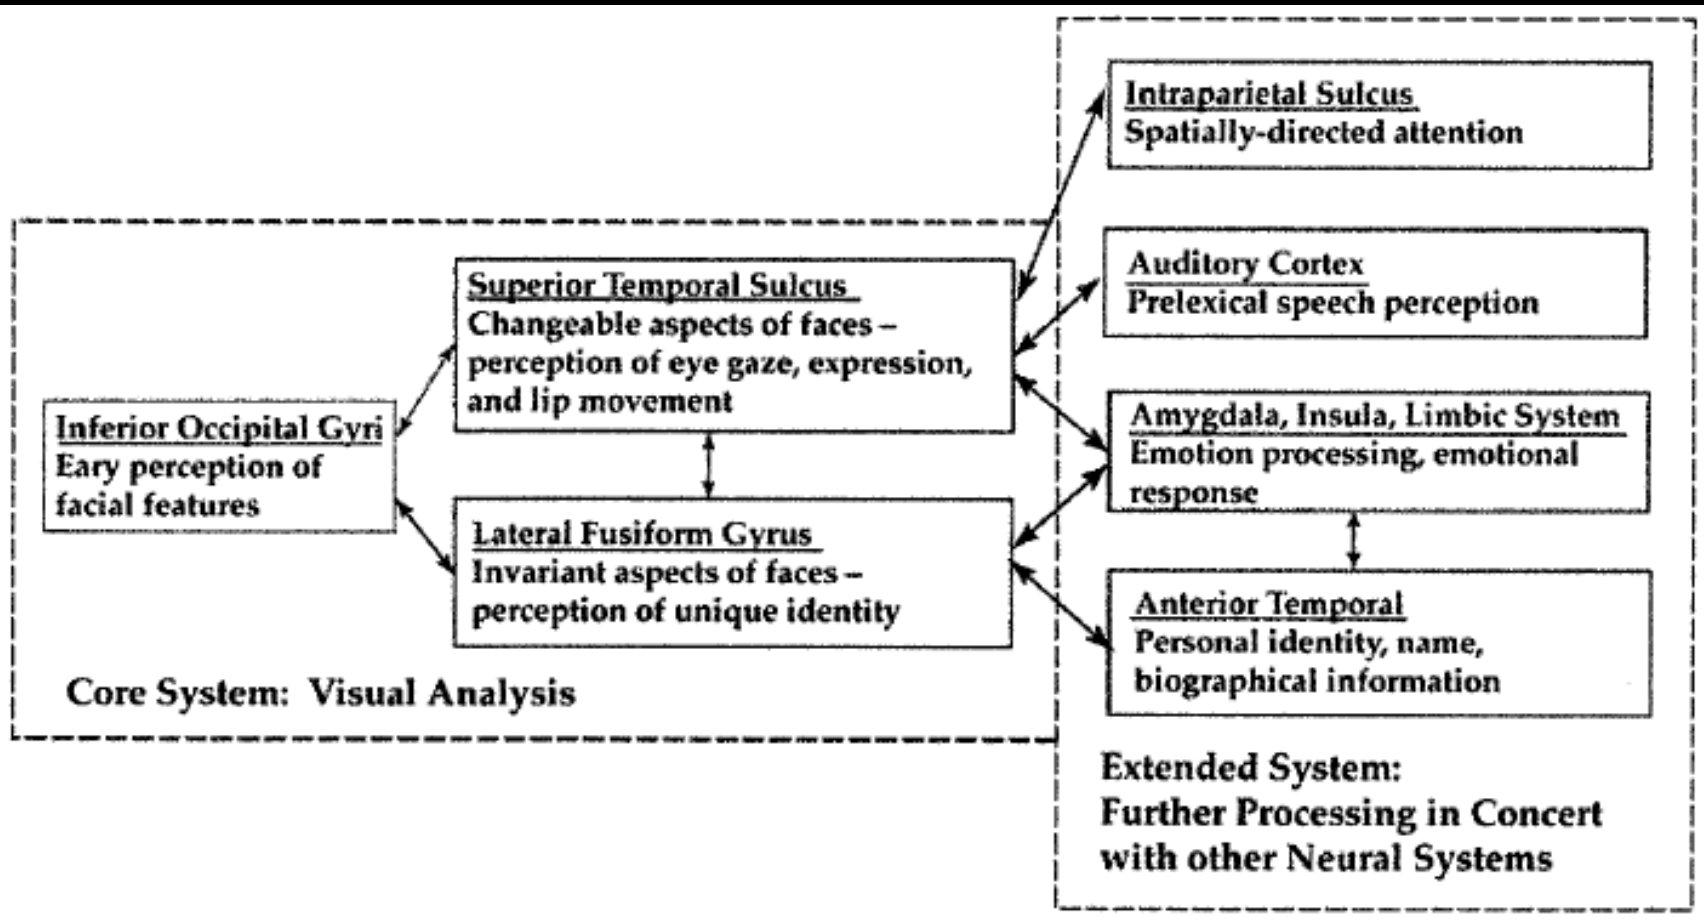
Inferior Occipital Gyri
Eary perception of facial features

Superior Temporal Sulcus
Changeable aspects of faces – perception of eye gaze, expression, and lip movement

Lateral Fusiform Gyrus
Invariant aspects of faces – perception of unique identity

Core System: Visual Analysis

Intraparietal Sulcus
Spatially-directed attention

Auditory Cortex
Prelexical speech perception

Amygdala, Insula, Limbic System
Emotion processing, emotional response

Anterior Temporal
Personal identity, name, biographical information

Extended System:
Further Processing in Concert with other Neural Systems